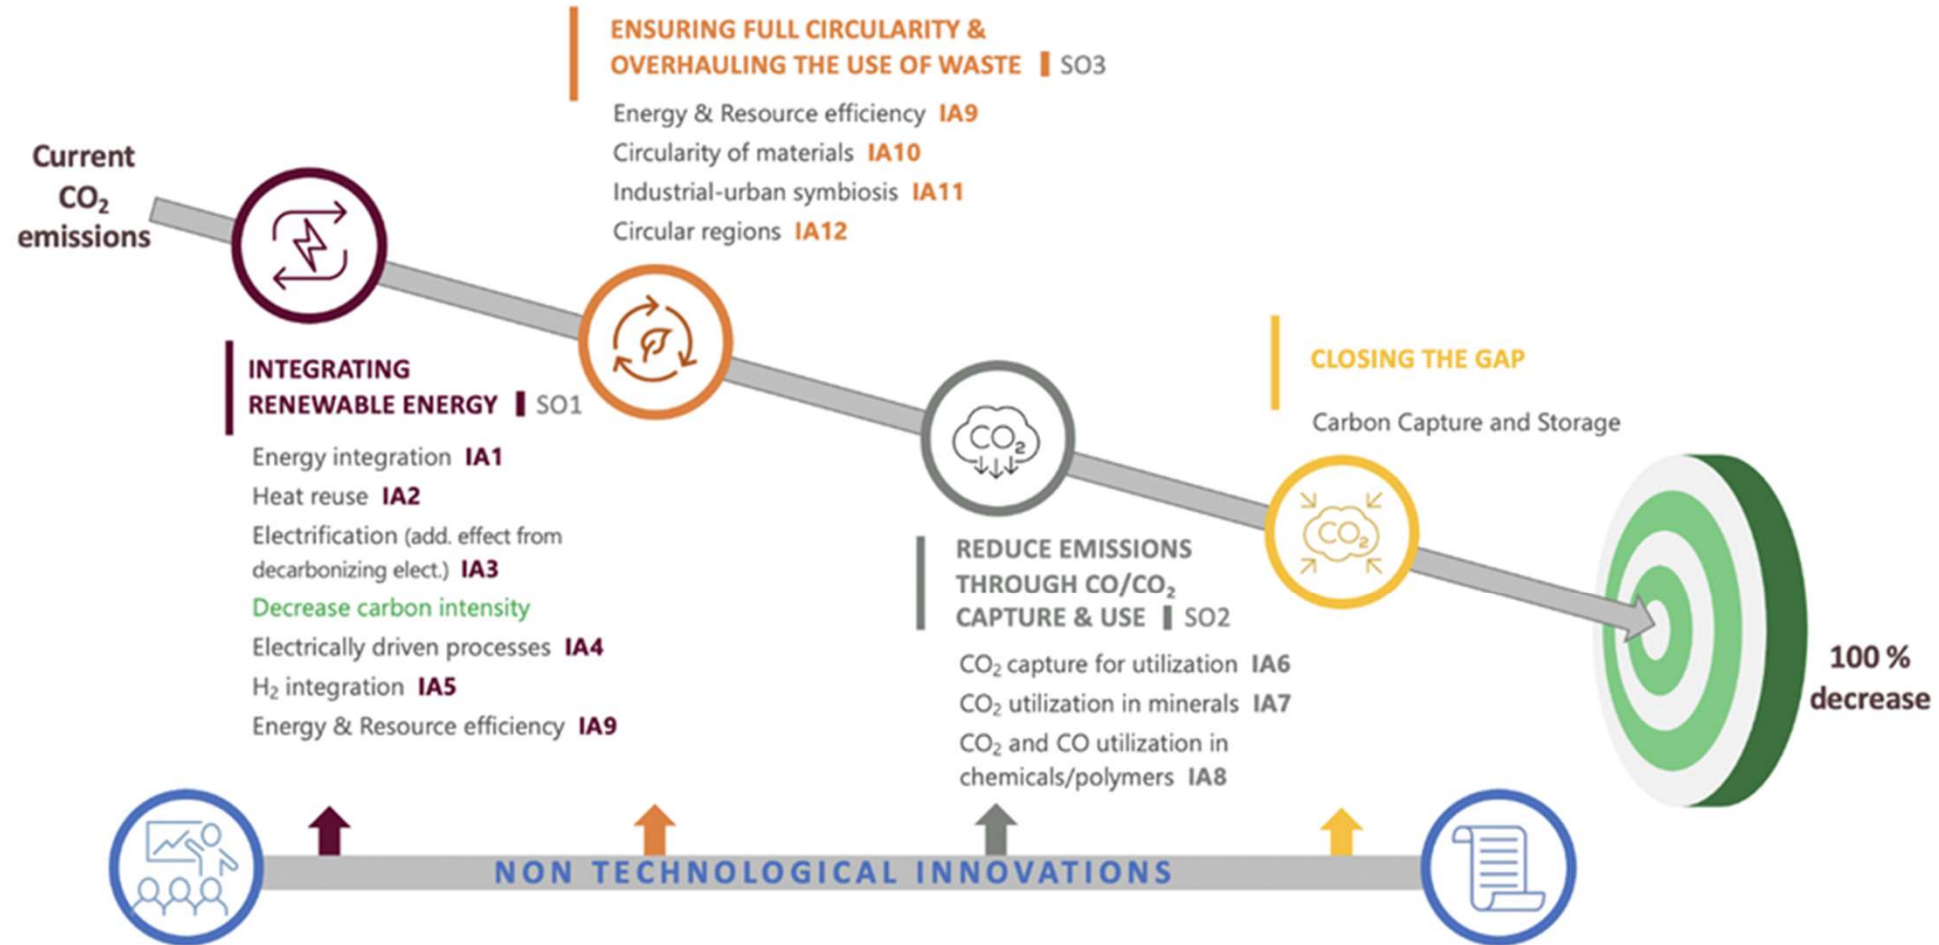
Current $CO_2$ emissions

ENSURING FULL CIRCULARITY & OVERHAULING THE USE OF WASTE | SO3

Energy & Resource efficiency IA9
Circularity of materials IA10
Industrial-urban symbiosis IA11
Circular regions IA12

INTEGRATING RENEWABLE ENERGY | SO1

Energy integration IA1
Heat reuse IA2
Electrification (add. effect from decarbonizing elect.) IA3
Decrease carbon intensity
Electrically driven processes IA4
$H_2$ integration IA5
Energy & Resource efficiency IA9

$CO_2$

REDUCE EMISSIONS THROUGH CO/$CO_2$ CAPTURE & USE | SO2

$CO_2$ capture for utilization IA6
$CO_2$ utilization in minerals IA7
$CO_2$ and CO utilization in chemicals/polymers IA8

CLOSING THE GAP

Carbon Capture and Storage

$CO_2$

100 % decrease

NON TECHNOLOGICAL INNOVATIONS